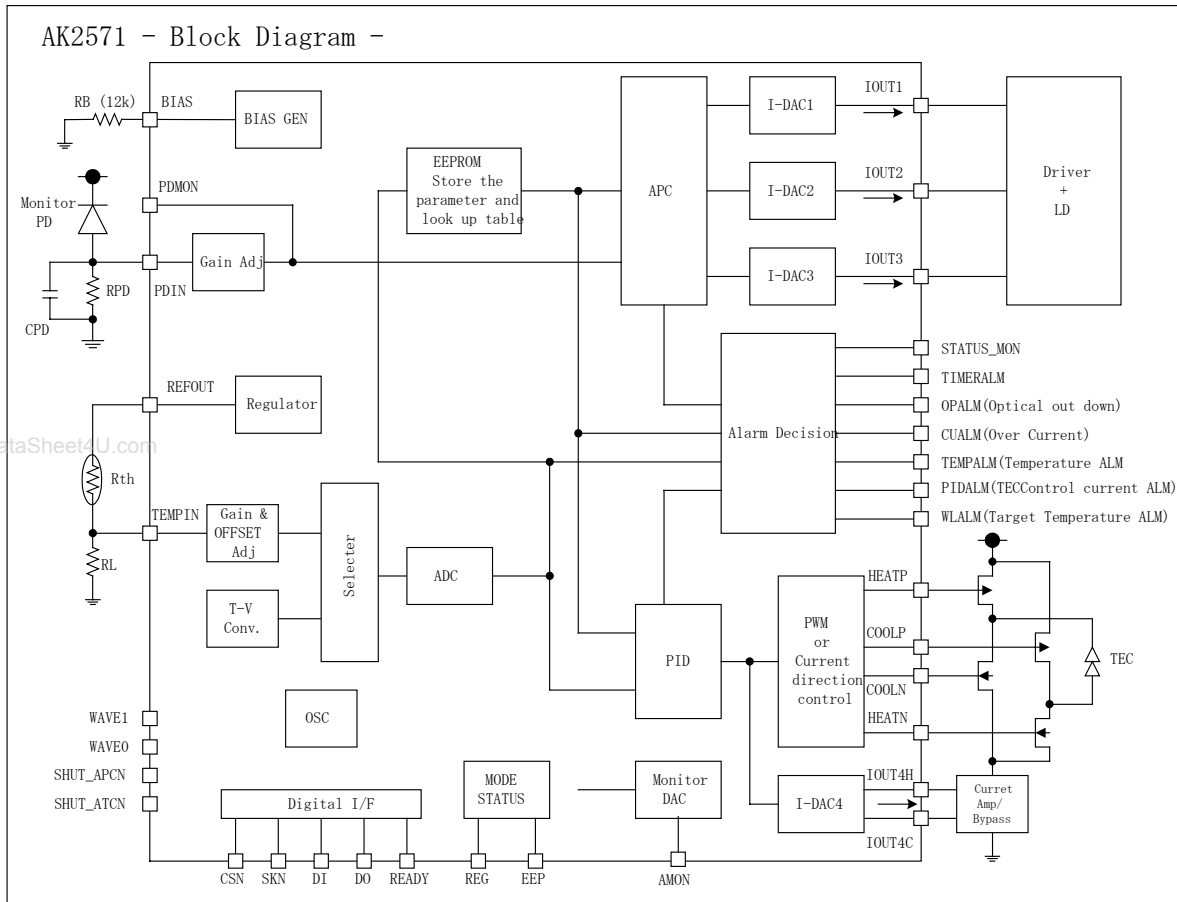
AK2571 - Block Diagram -

RB (12k)
BIAS
BIAS GEN
EEPROM
Store the parameter and look up table
APC
I-DAC1
IOUT1
I-DAC2
IOUT2
I-DAC3
IOUT3
Driver
+
LD
Monitor PD
PDMON
Gain Adj
PDIN
RPD
CPD
STATUS_MON
TIMERALM
OPALM(Optical out down)
CUALM(Over Current)
TEMPALM(Temperature ALM
PIDALM(TECControl current ALM)
WLALM(Target Temperature ALM)
REFOUT
Regulator
Alarm Decision
ataSheet4U.com
Rth
TEMPIN
Gain & OFFSET Adj
Selecter
ADC
RL
T-V Conv.
HEATP
PWM or Current direction control
COOLP
COOLN
HEATN
PID
TEC
WAVE1
WAVE0
SHUT_APCN
SHUT_ATCN
OSC
Digital I/F
MODE STATUS
Monitor DAC
I-DAC4
IOUT4H
IOUT4C
Curret Amp/ Bypass
CSN
SKN
DI
DO
READY
REG
EEP
AMON